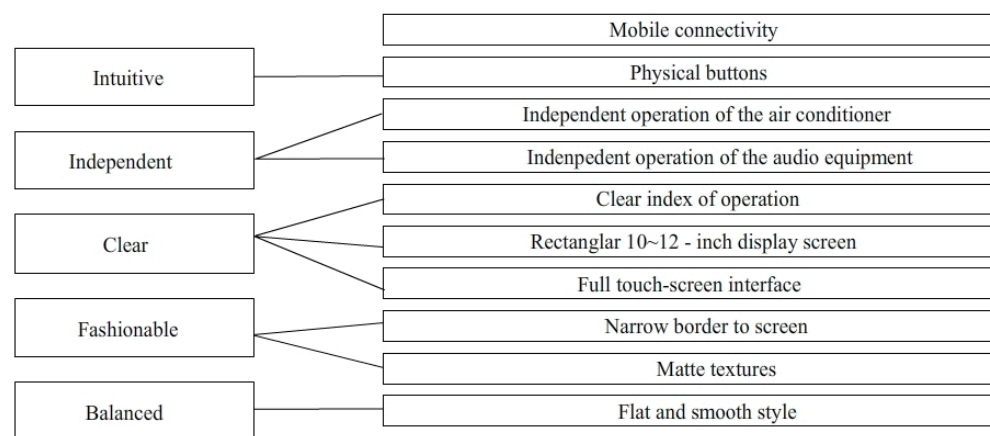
Intuitive

Independent

Clear

Fashionable

Balanced

Mobile connectivity

Physical buttons

Independent operation of the air conditioner

Indenpedent operation of the audio equipment

Clear index of operation

Rectanglar 10~12 - inch display screen

Full touch-screen interface

Narrow border to screen

Matte textures

Flat and smooth style